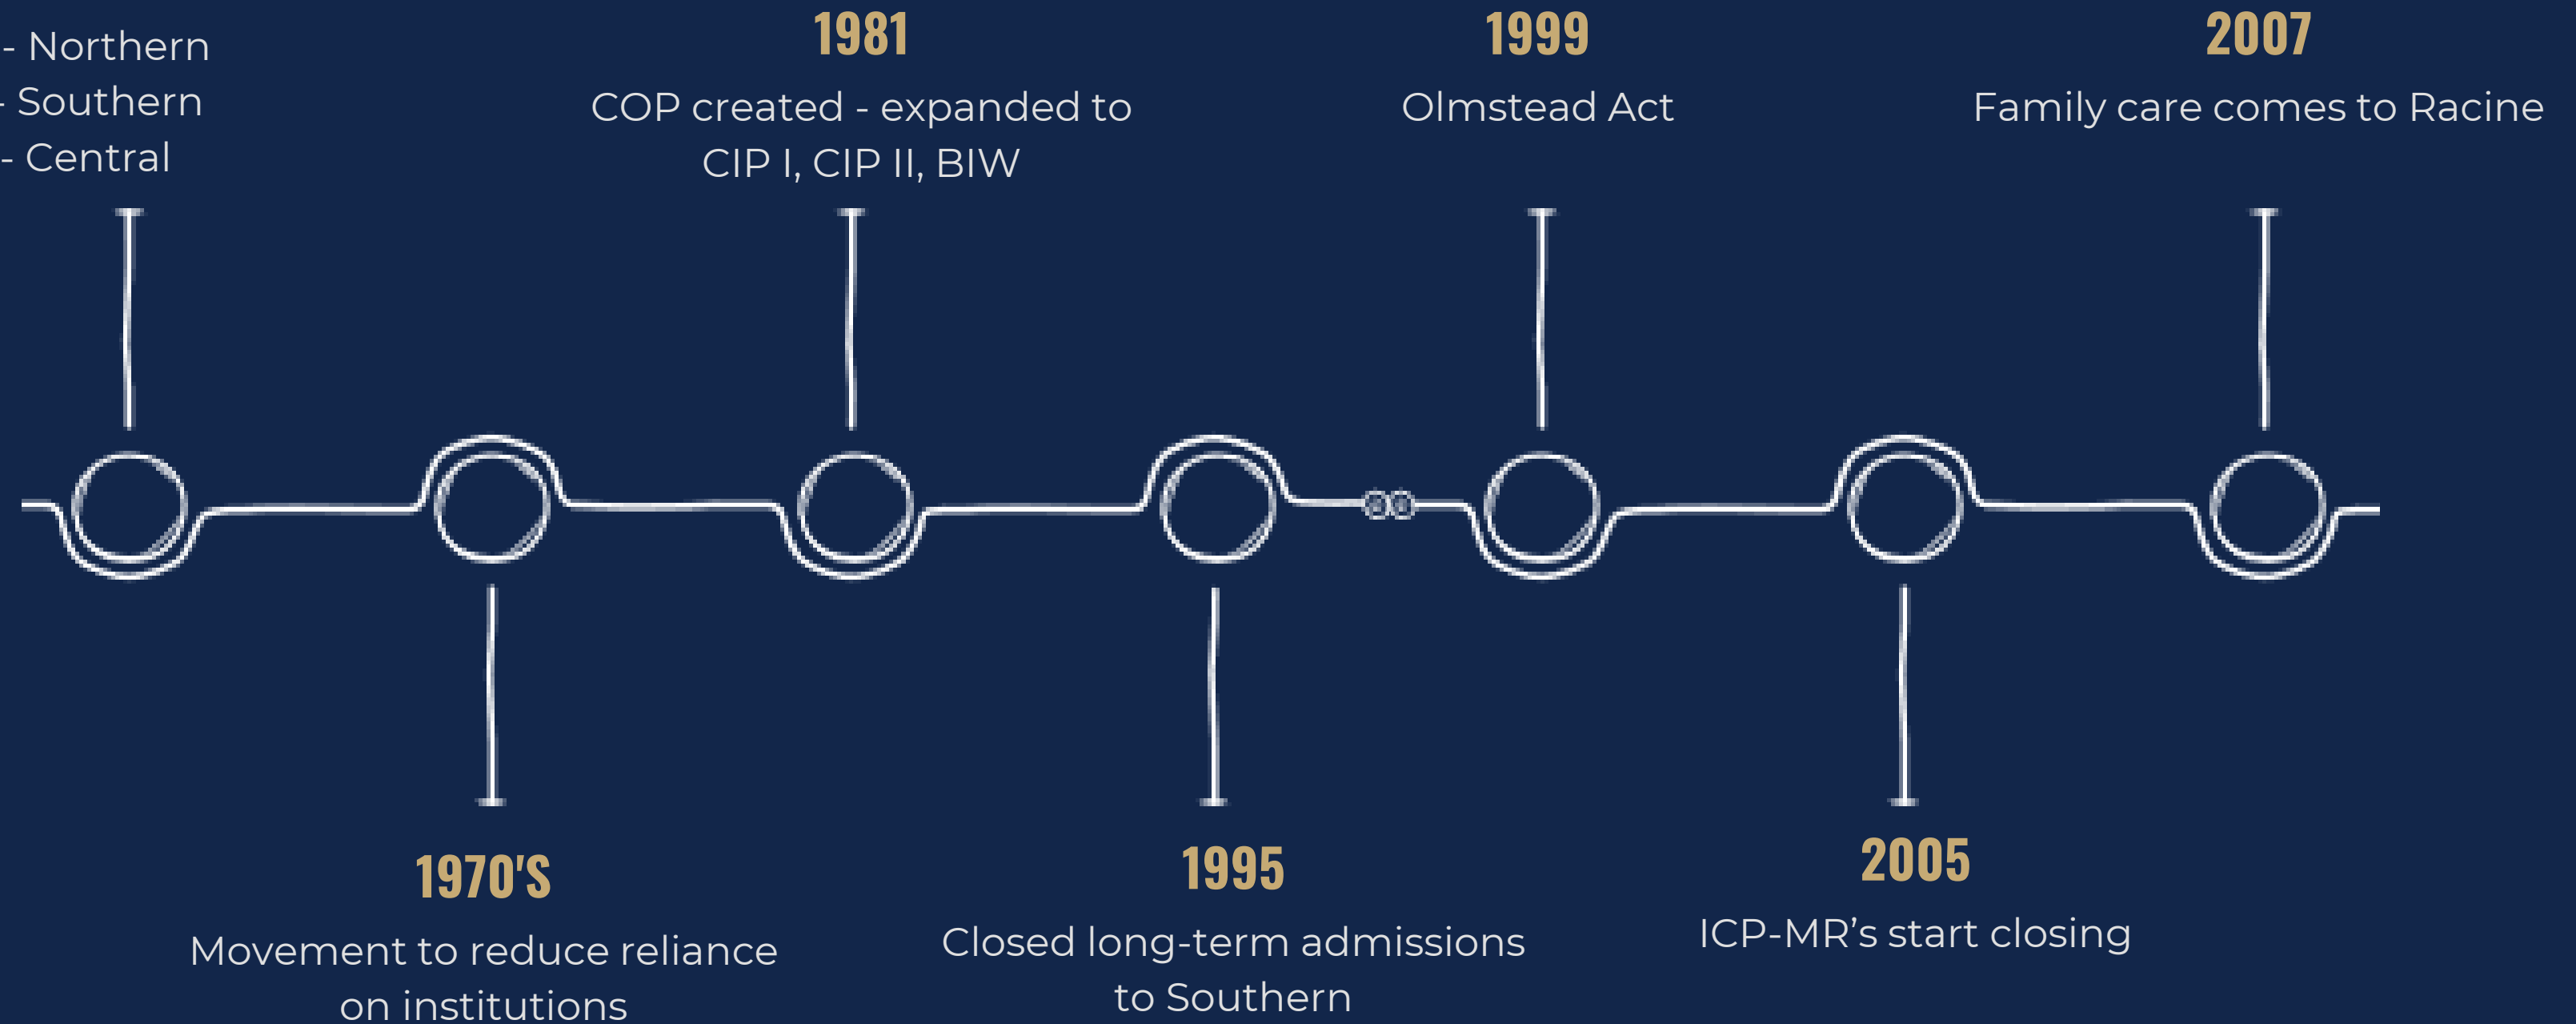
- Northern
- Southern
- Central

1981
COP created - expanded to CIP I, CIP II, BIW

1999
Olmstead Act

2007
Family care comes to Racine

1970'S
Movement to reduce reliance on institutions

1995
Closed long-term admissions to Southern

2005
ICP-MR’s start closing